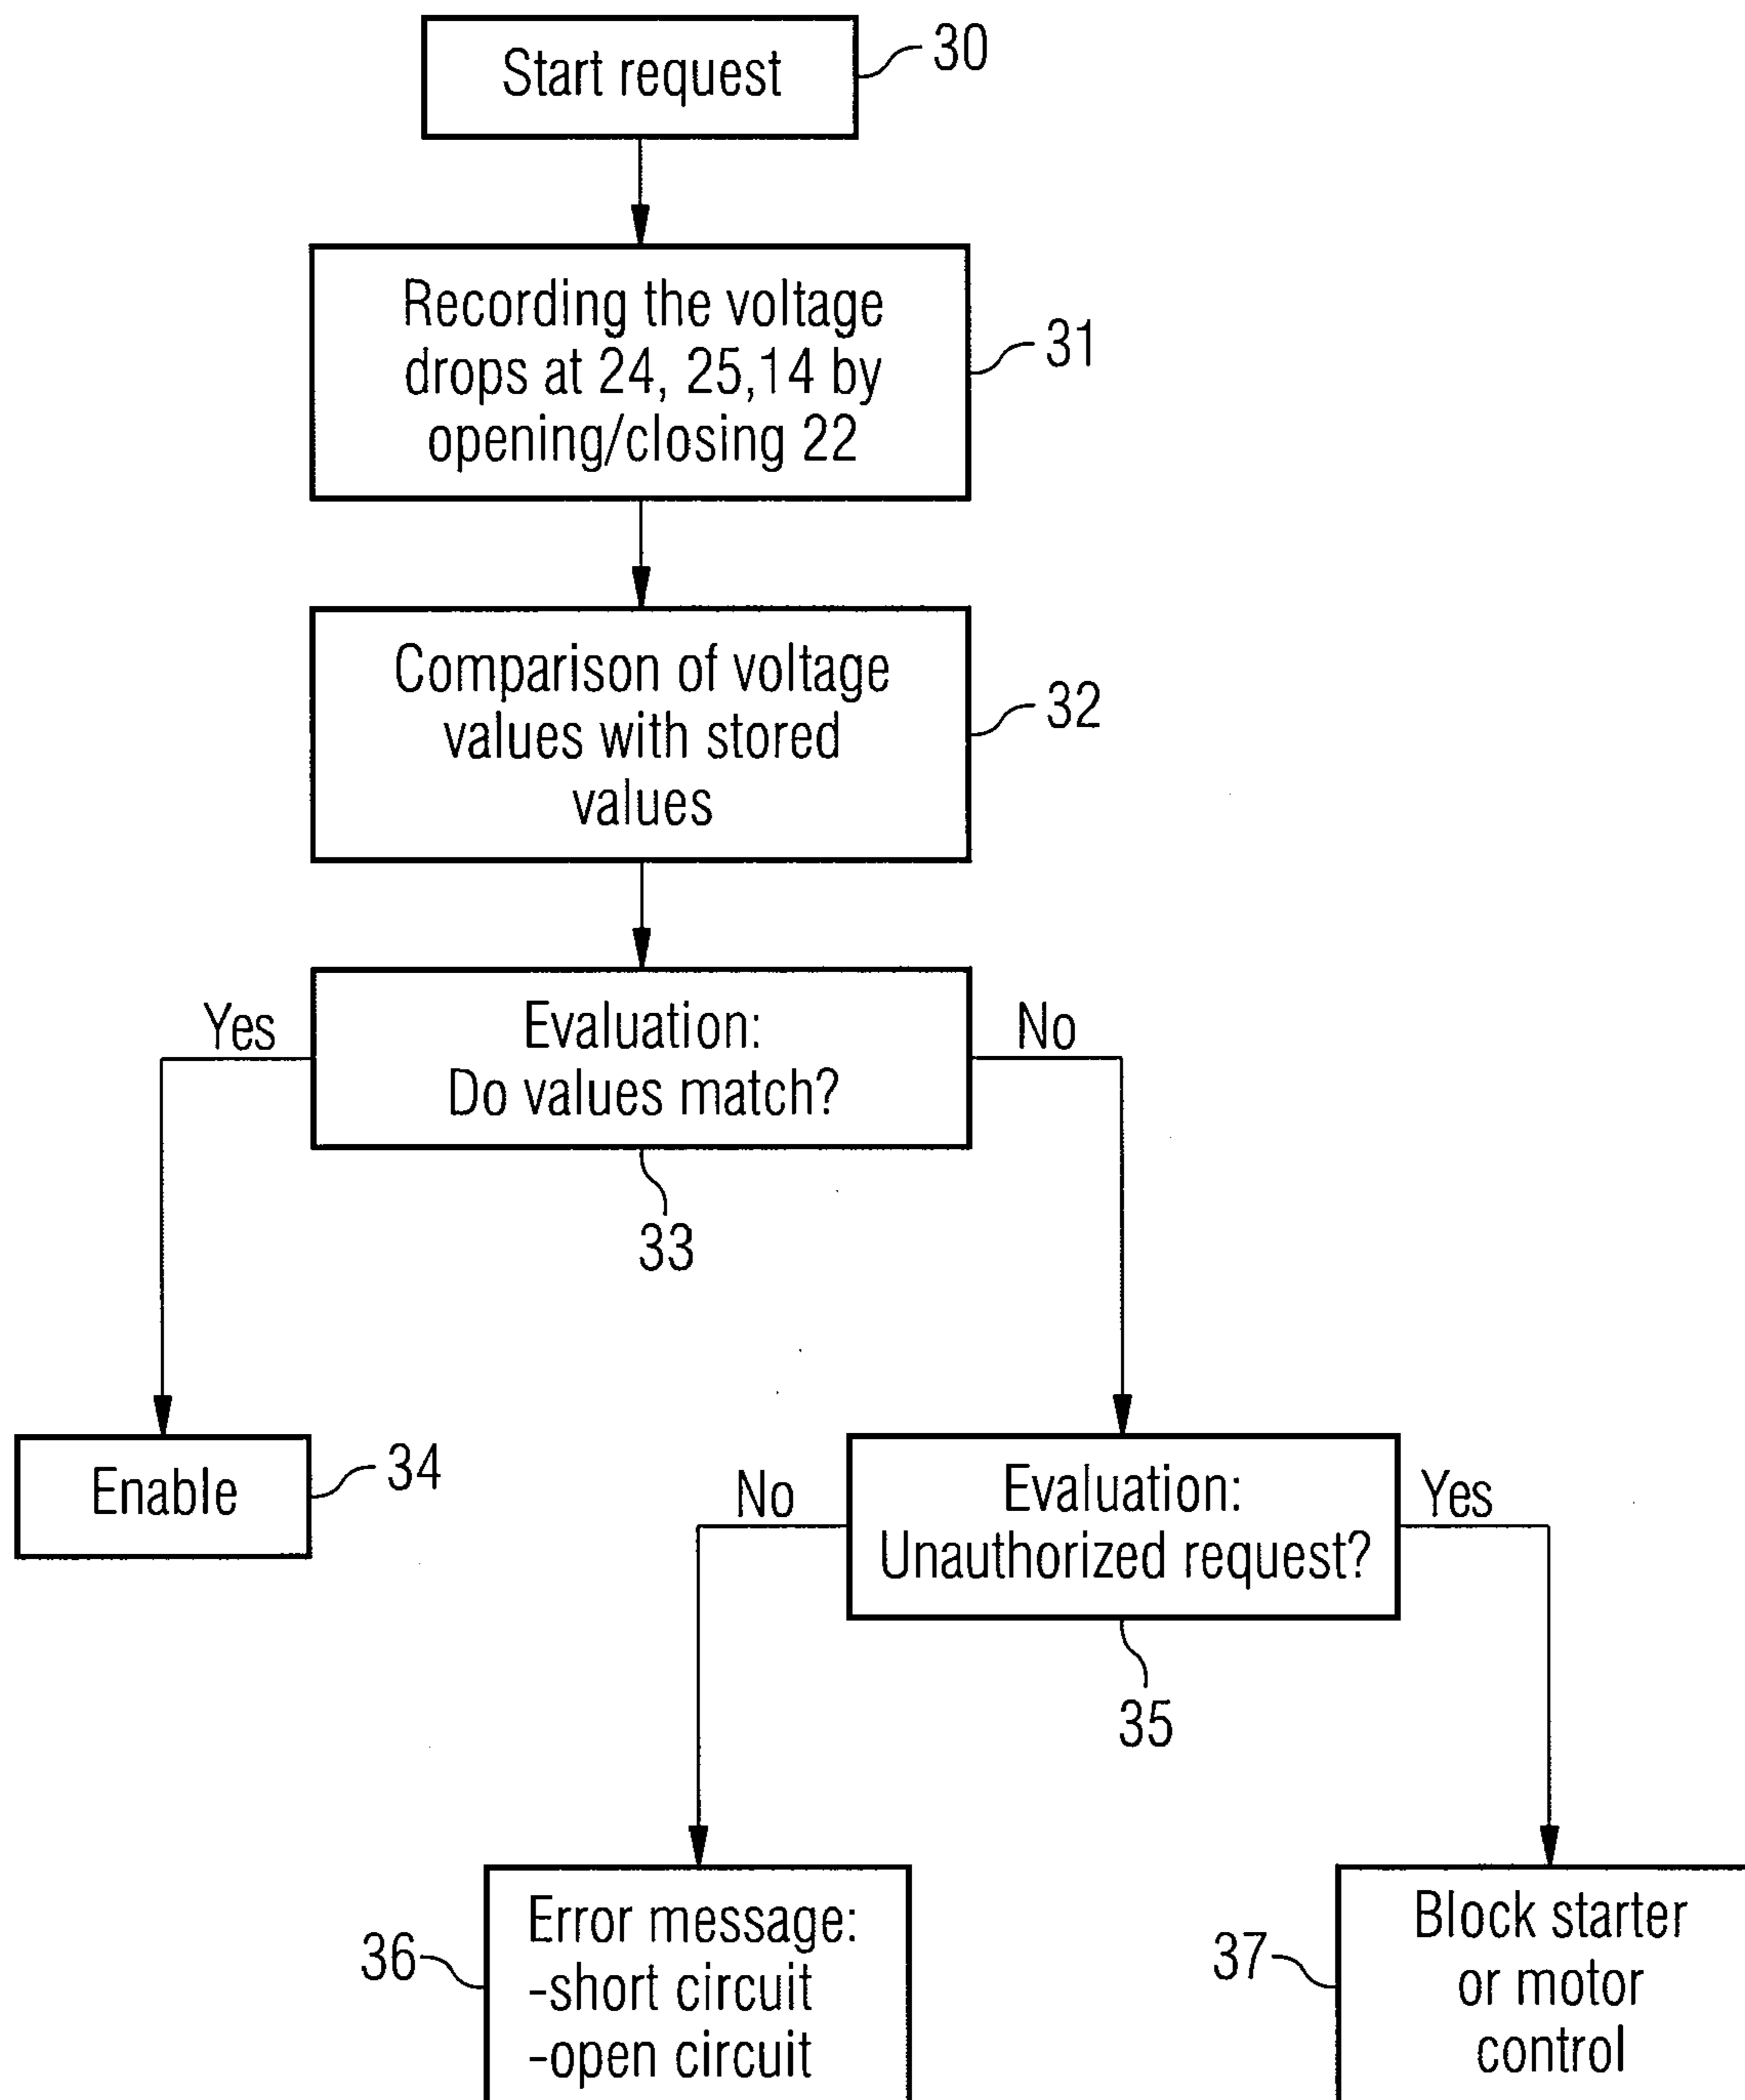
Start request
30

Recording the voltage drops at 24, 25,14 by opening/closing 22
31

Comparison of voltage values with stored values
32

Yes
Evaluation:
Do values match?
No
33

Enable
34

No
Evaluation:
Unauthorized request?
Yes
35

36
Error message:
-short circuit
-open circuit

37
Block starter or motor control